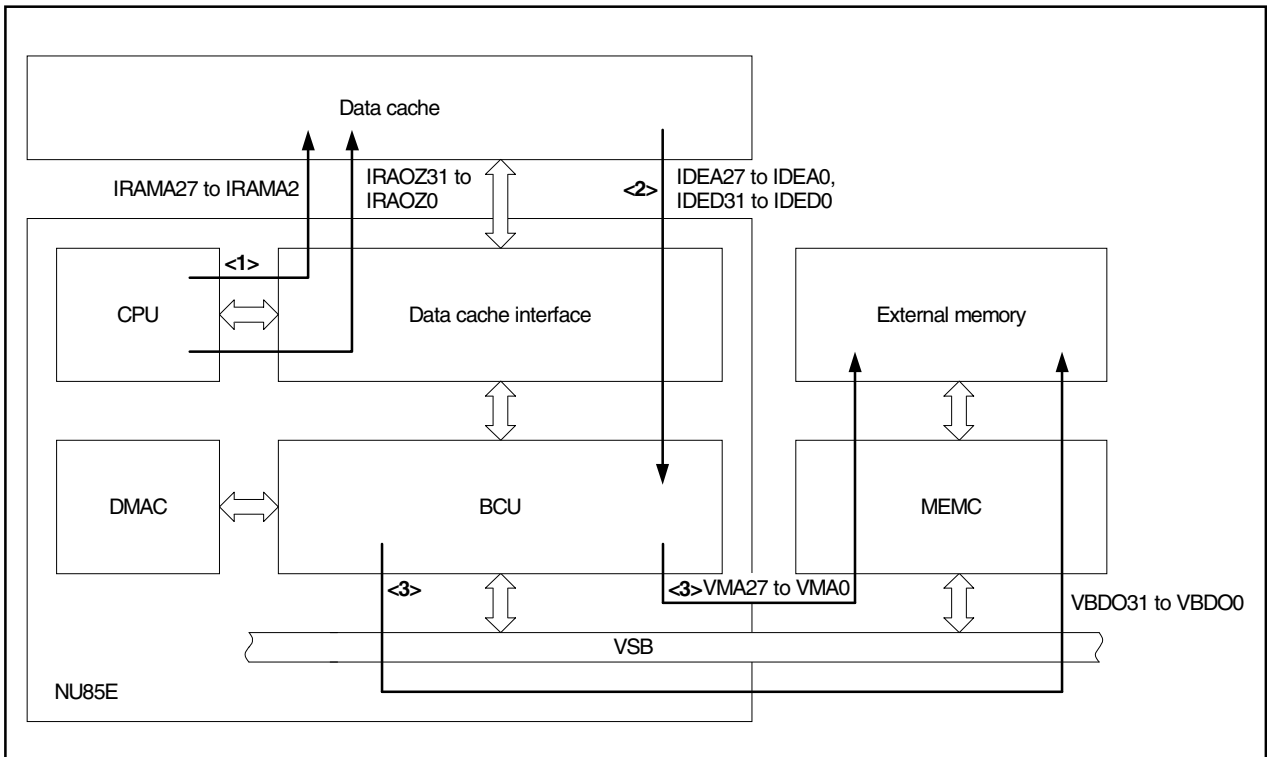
Data cache

IRAMA27 to IRAMA2

IRAOZ31 to IRAOZ0

<2>

IDEA27 to IDEA0, IDED31 to IDED0

<1>

CPU

Data cache interface

External memory

DMAC

BCU

MEMC

<3>

<3>VMA27 to VMA0

VBDO31 to VBDO0

VSB

NU85E